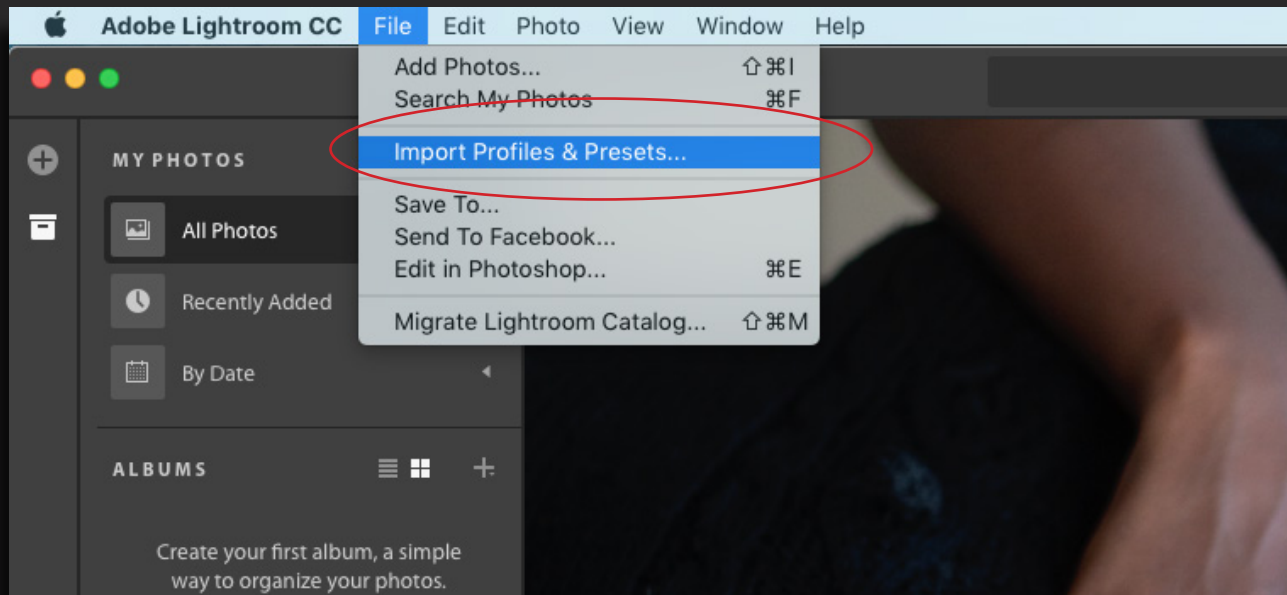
Adobe Lightroom CC File Edit Photo View Window Help

Add Photos... ⇧⌘I
Search My Photos ⌘F
Import Profiles & Presets...
Save To...
Send To Facebook...
Edit in Photoshop... ⌘E
Migrate Lightroom Catalog... ⇧⌘M

MY PHOTOS

All Photos

Recently Added

By Date

ALBUMS

Create your first album, a simple way to organize your photos.